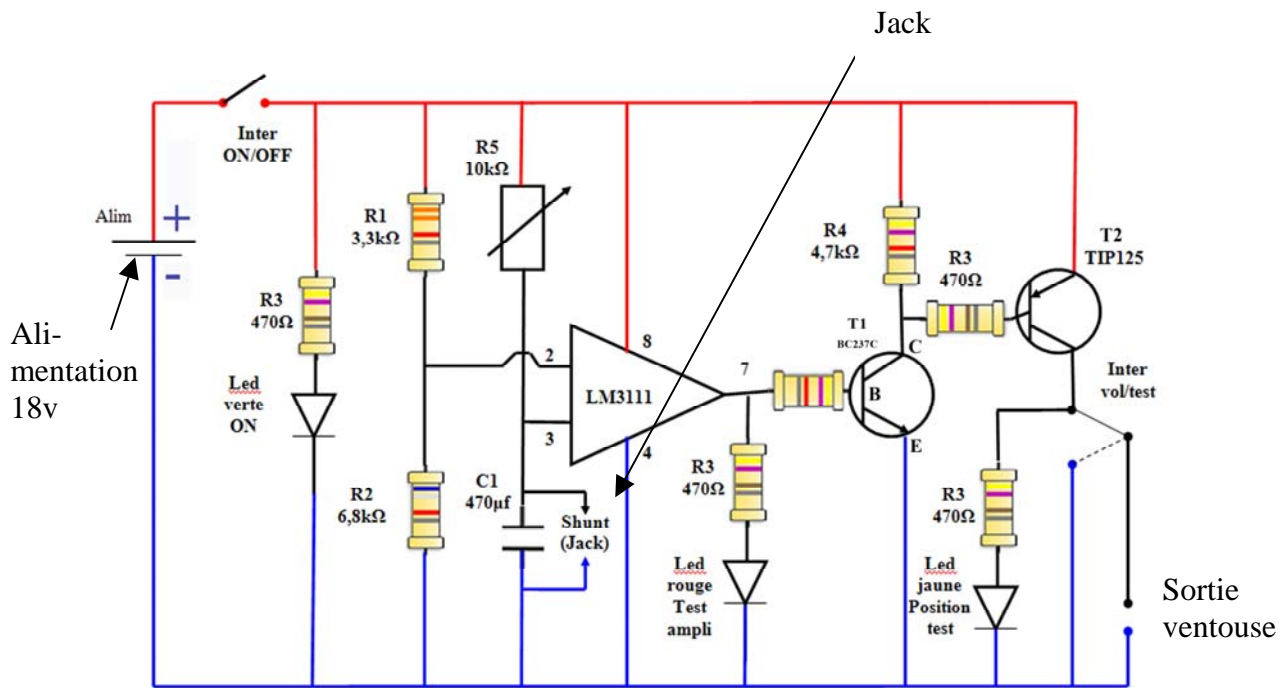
Jack

Inter ON/OFF

Alim

+

-

Alimentation 18v

R3 470Ω

Led verte ON

R1 3,3kΩ

R2 6,8kΩ

R5 10kΩ

C1 470µf

Shunt (Jack)

2

3

8

4

LM3111

7

R3 470Ω

Led rouge Test ampli

R4 4,7kΩ

T1 BC237C

C

B

E

R3 470Ω

T2 TIP125

Inter vol/test

R3 470Ω

Led jaune Position test

Sortie ventouse